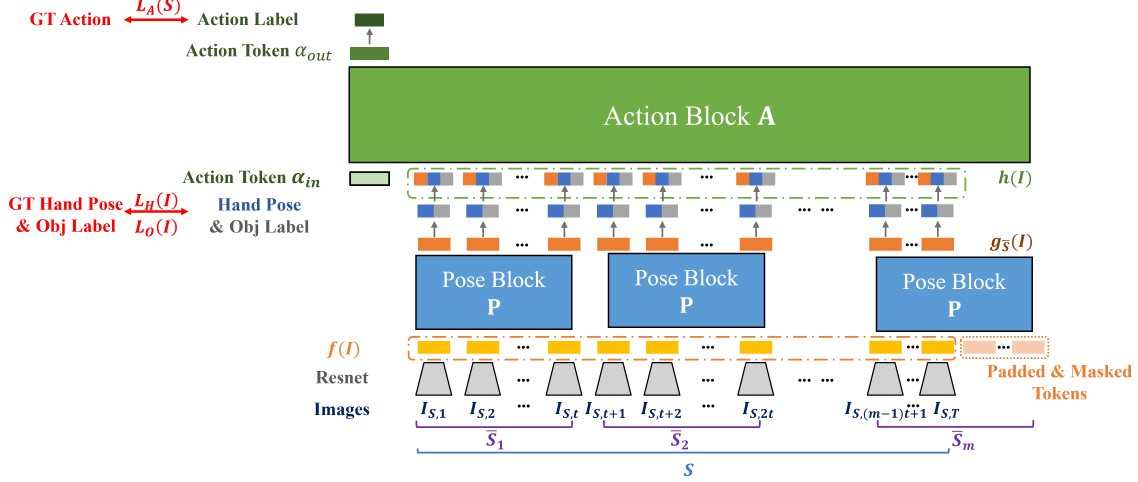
GT Action $L_A(S)$ Action Label

Action Token $\alpha_{out}$

Action Block **A**

Action Token $\alpha_{in}$

$h(I)$

GT Hand Pose & Obj Label

$L_H(I)$

$L_O(I)$

Hand Pose & Obj Label

$g_{\bar{S}}(I)$

Pose Block **P**

Pose Block **P**

Pose Block **P**

$f(I)$

Resnet

Images

Padded & Masked Tokens

$I_{S,1}$ $I_{S,2}$ $I_{S,t}$ $I_{S,t+1}$ $I_{S,t+2}$ $I_{S,2t}$ $I_{S,(m-1)t+1}$ $I_{S,T}$

$\bar{S}_1$ $\bar{S}_2$ $\bar{S}_m$

$S$